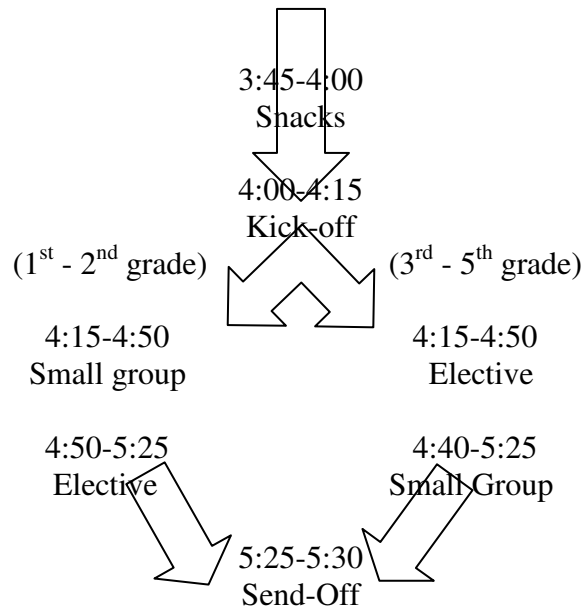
3:45-4:00
Snacks

4:00-4:15
Kick-off

($1^{st}$ - $2^{nd}$ grade)

($3^{rd}$ - $5^{th}$ grade)

4:15-4:50
Small group

4:15-4:50
Elective

4:50-5:25
Elective

4:40-5:25
Small Group

5:25-5:30
Send-Off